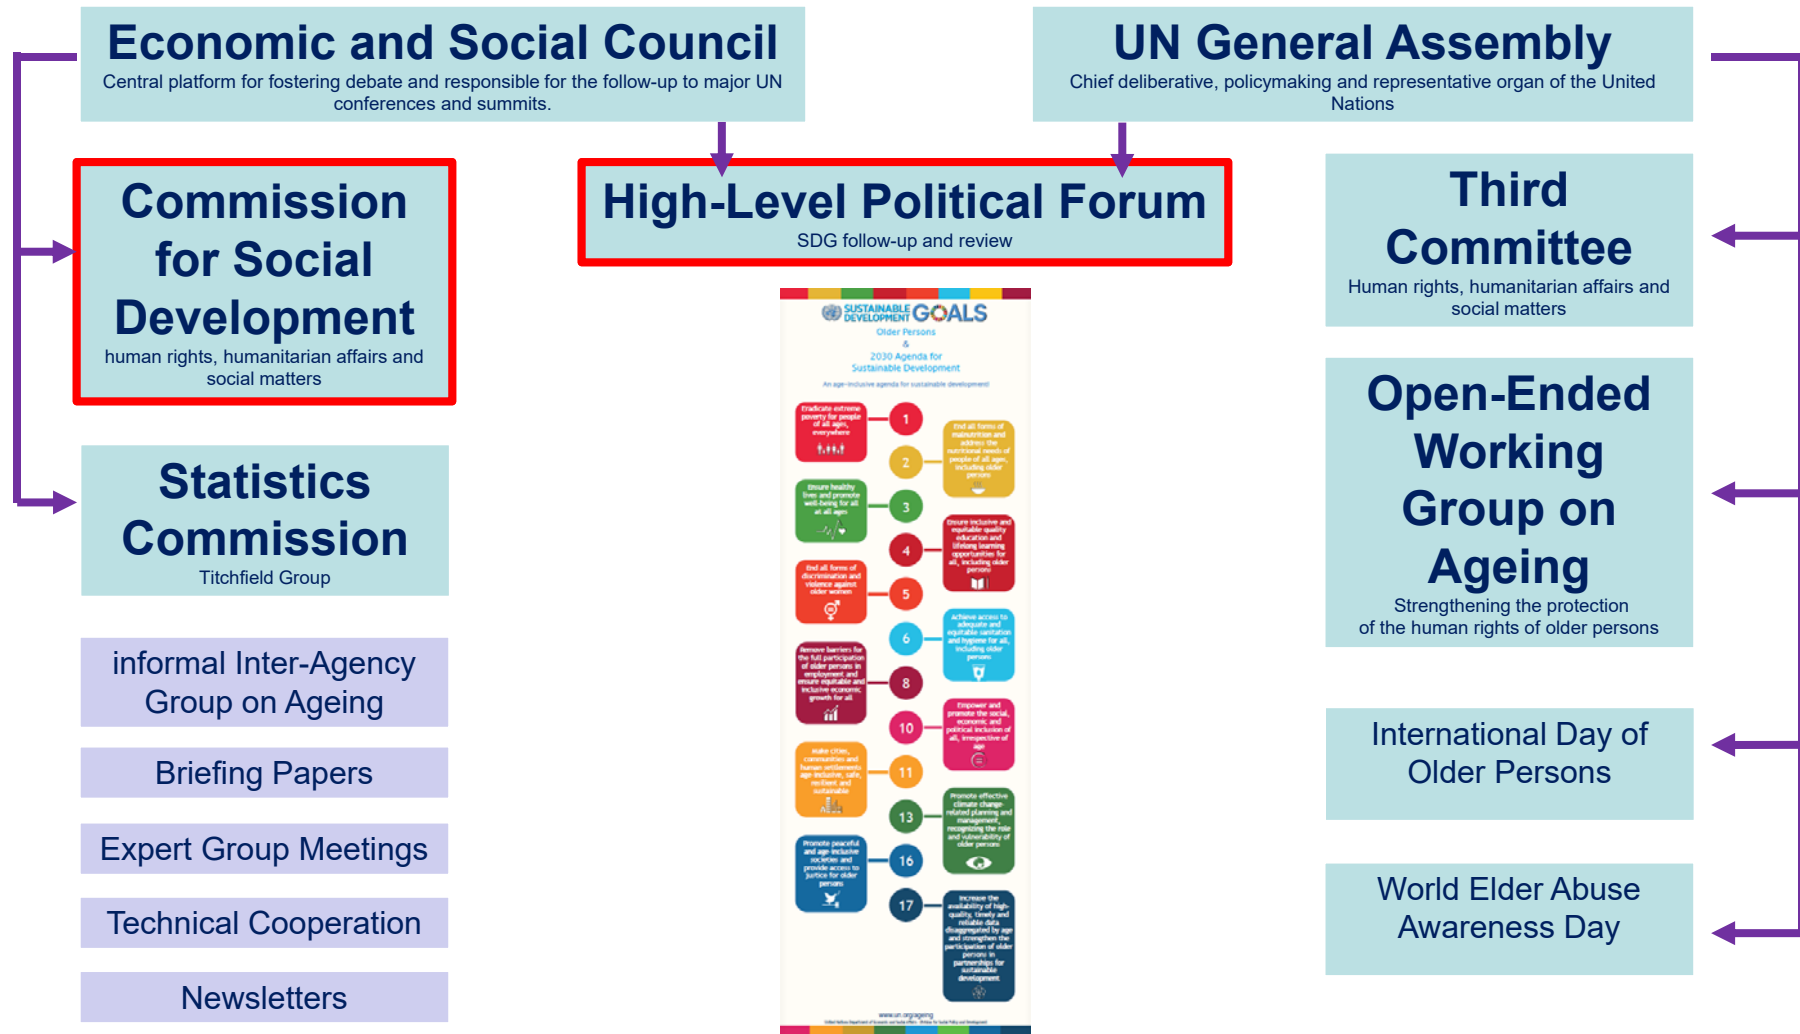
Economic and Social Council
Central platform for fostering debate and responsible for the follow-up to major UN conferences and summits.

UN General Assembly
Chief deliberative, policymaking and representative organ of the United Nations

Commission for Social Development
human rights, humanitarian affairs and social matters

High-Level Political Forum
SDG follow-up and review

Third Committee
Human rights, humanitarian affairs and social matters

Statistics Commission
Titchfield Group

SUSTAINABLE DEVELOPMENT GOALS
Older Persons
&
2030 Agenda for Sustainable Development
An age-inclusive agenda for sustainable development

Eradicate extreme poverty for people of all ages, everywhere
1
End all forms of malnutrition and address the nutritional needs of people of all ages, including older persons
2
Ensure healthy lives and promote well-being for all at all ages
3
Ensure inclusive and equitable quality education and lifelong learning opportunities for all, including older persons
4
End all forms of discrimination and violence against older women
5
Achieve access to adequate and equitable sanitation and hygiene for all, including older persons
6
Remove barriers for the full participation of older persons in employment and ensure equitable and inclusive economic growth for all
8
Empower and promote the social, economic and political inclusion of all, irrespective of age
10
Make cities, communities and human settlements age-inclusive, safe, resilient and sustainable
11
Promote effective climate change-related planning and management, recognizing the role and vulnerability of older persons
13
Promote peaceful and age-inclusive societies and provide access to justice for older persons
16
Increase the availability of high-quality, timely and reliable data disaggregated by age and strengthen the participation of older persons in partnerships for sustainable development
17
www.un.org/ageing

Open-Ended Working Group on Ageing
Strengthening the protection of the human rights of older persons

informal Inter-Agency Group on Ageing

Briefing Papers

Expert Group Meetings

Technical Cooperation

Newsletters

International Day of Older Persons

World Elder Abuse Awareness Day